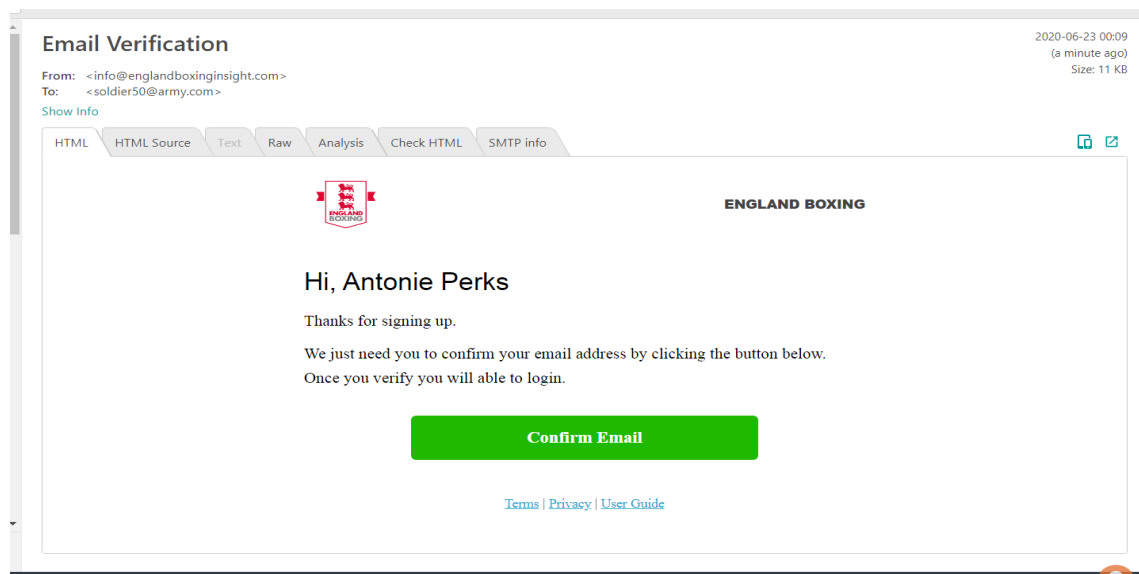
Email Verification

From: <info@englandboxinginsight.com>
To: <soldier50@army.com>
Show Info

2020-06-23 00:09
(a minute ago)
Size: 11 KB

HTML | HTML Source | Text | Raw | Analysis | Check HTML | SMTP info

ENGLAND BOXING

ENGLAND BOXING

Hi, Antonie Perks

Thanks for signing up.

We just need you to confirm your email address by clicking the button below. Once you verify you will able to login.

Confirm Email

Terms | Privacy | User Guide